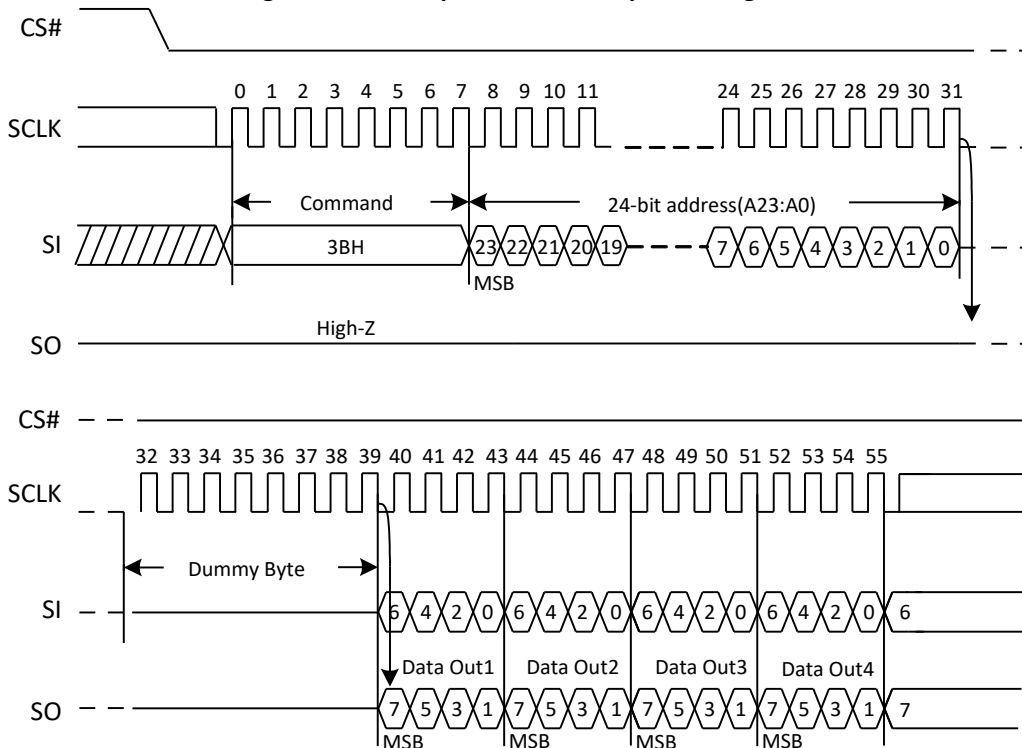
CS#

0 1 2 3 4 5 6 7 8 9 10 11 24 25 26 27 28 29 30 31

SCLK

Command

24-bit address(A23:A0)

SI

3BH

23 22 21 20 19

7 6 5 4 3 2 1 0

MSB

High-Z

SO

CS#

32 33 34 35 36 37 38 39 40 41 42 43 44 45 46 47 48 49 50 51 52 53 54 55

SCLK

Dummy Byte

SI

6 4 2 0 6 4 2 0 6 4 2 0 6 4 2 0 6

Data Out1

Data Out2

Data Out3

Data Out4

SO

7 5 3 1 7 5 3 1 7 5 3 1 7 5 3 1 7

MSB

MSB

MSB

MSB